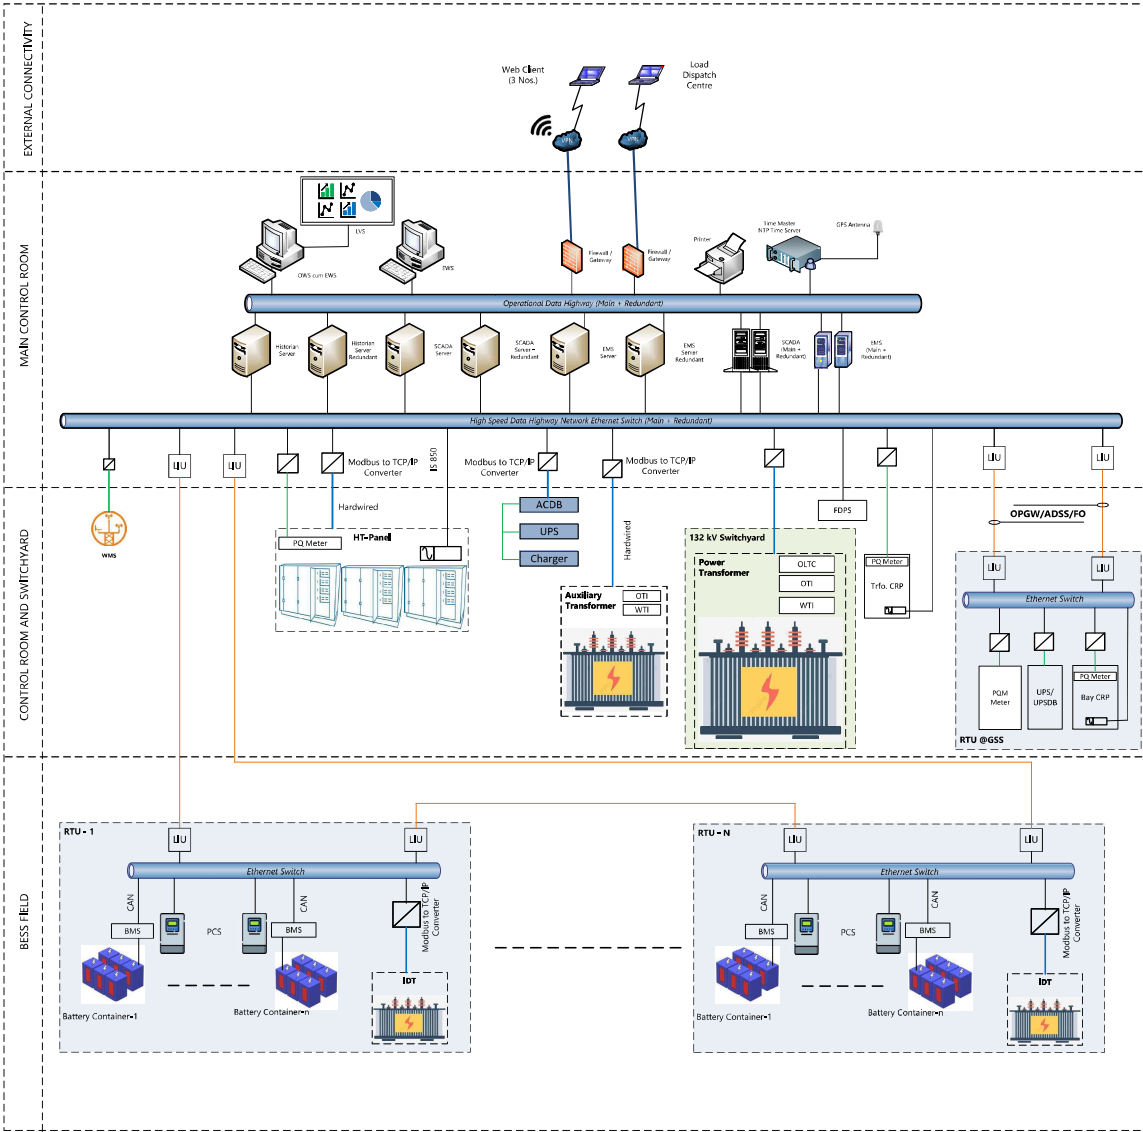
EXTERNAL CONNECTIVITY

Web Client (3 Nos.)

Load Dispatch Centre

MAIN CONTROL ROOM

LVS

OWS cum EWS

EWS

Firewall / Gateway

Firewall / Gateway

Printer

Time Master NTP Time Server

GPS Antenna

Operational Data Highway (Main + Redundant)

Historian Server

Historian Server Redundant

SCADA Server

SCADA Server Redundant

EMS Server

EMS Server Redundant

SCADA (Main + Redundant)

EMS (Main + Redundant)

High Speed Data Highway Network Ethernet Switch (Main + Redundant)

CONTROL ROOM AND SWITCHYARD

LIU

LIU

Modbus to TCP/IP Converter

IS 850

Modbus to TCP/IP Converter

Modbus to TCP/IP Converter

LIU

LIU

WMS

Hardwired

PQ Meter

HT-Panel

ACDB

UPS

Charger

Hardwired

Auxiliary Transformer

OTI

WTI

132 kV Switchyard

Power Transformer

OLTC

OTI

WTI

FDPS

PQ Meter

Trfo. CRP

OPGW/ADSS/FO

LIU

LIU

Ethernet Switch

PQM Meter

UPS/ UPSDB

PQ Meter

Bay CRP

RTU @GSS

BESS FIELD

RTU - 1

LIU

LIU

Ethernet Switch

CAN

BMS

PCS

CAN

BMS

Modbus to TCP/IP Converter

IDT

Battery Container-1

Battery Container-n

RTU - N

LIU

LIU

Ethernet Switch

CAN

BMS

PCS

CAN

BMS

Modbus to TCP/IP Converter

IDT

Battery Container-1

Battery Container-n